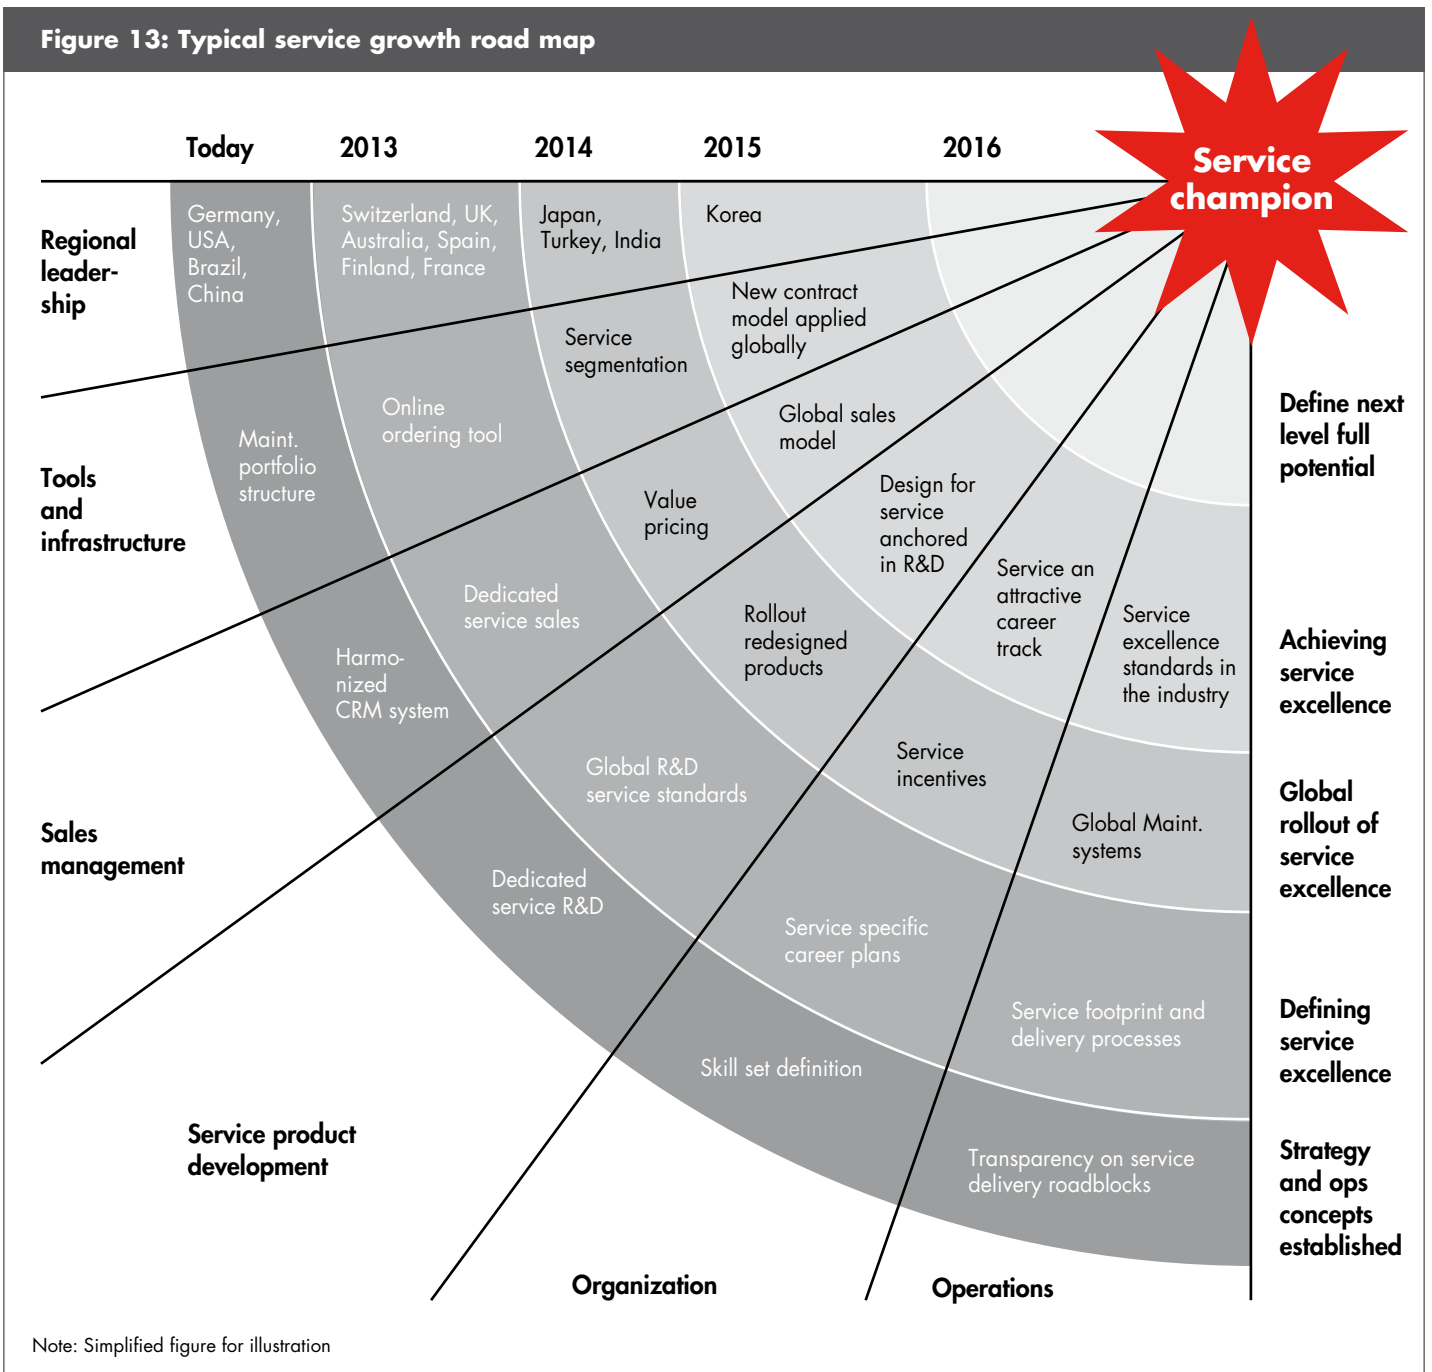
Figure 13: Typical service growth road map

Today 2013 2014 2015 2016

Service champion

Regional leadership

Germany, USA, Brazil, China

Switzerland, UK, Australia, Spain, Finland, France

Japan, Turkey, India

Korea

Tools and infrastructure

Maint. portfolio structure

Online ordering tool

Service segmentation

New contract model applied globally

Global sales model

Value pricing

Design for service anchored in R&D

Sales management

Dedicated service sales

Harmonized CRM system

Rollout redesigned products

Service an attractive career track

Service excellence standards in the industry

Global R&D service standards

Service incentives

Global Maint. systems

Dedicated service R&D

Service specific career plans

Service footprint and delivery processes

Skill set definition

Transparency on service delivery roadblocks

Service product development

Organization

Operations

Define next level full potential

Achieving service excellence

Global rollout of service excellence

Defining service excellence

Strategy and ops concepts established

Note: Simplified figure for illustration